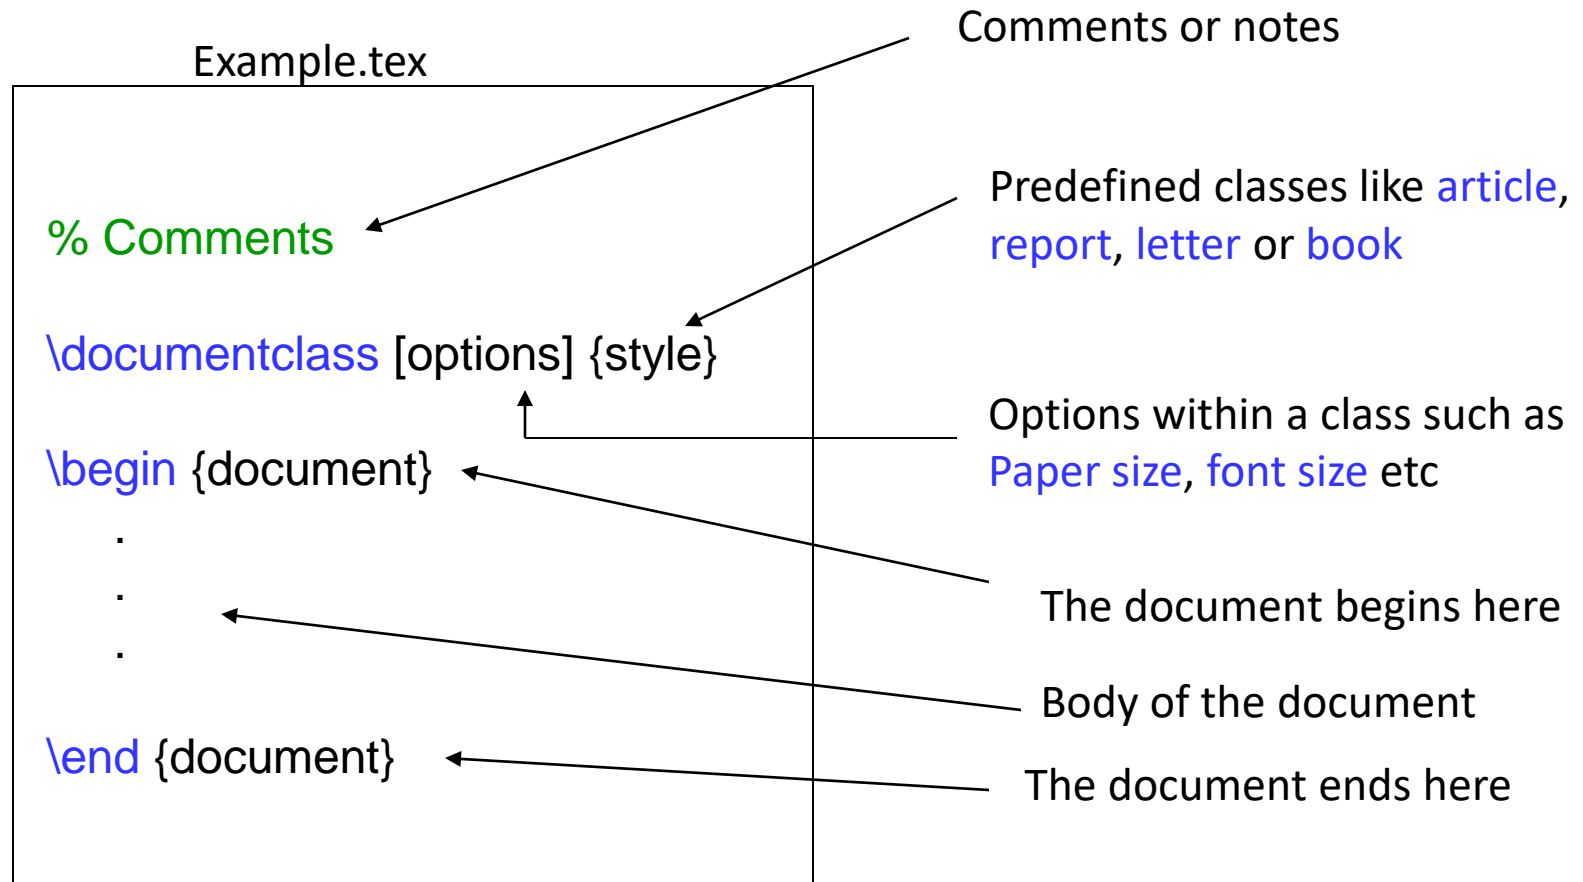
Example.tex

% Comments

\documentclass [options] {style}

\begin {document}

.

.

.

\end {document}

Comments or notes

Predefined classes like article, report, letter or book

Options within a class such as Paper size, font size etc

The document begins here

Body of the document

The document ends here